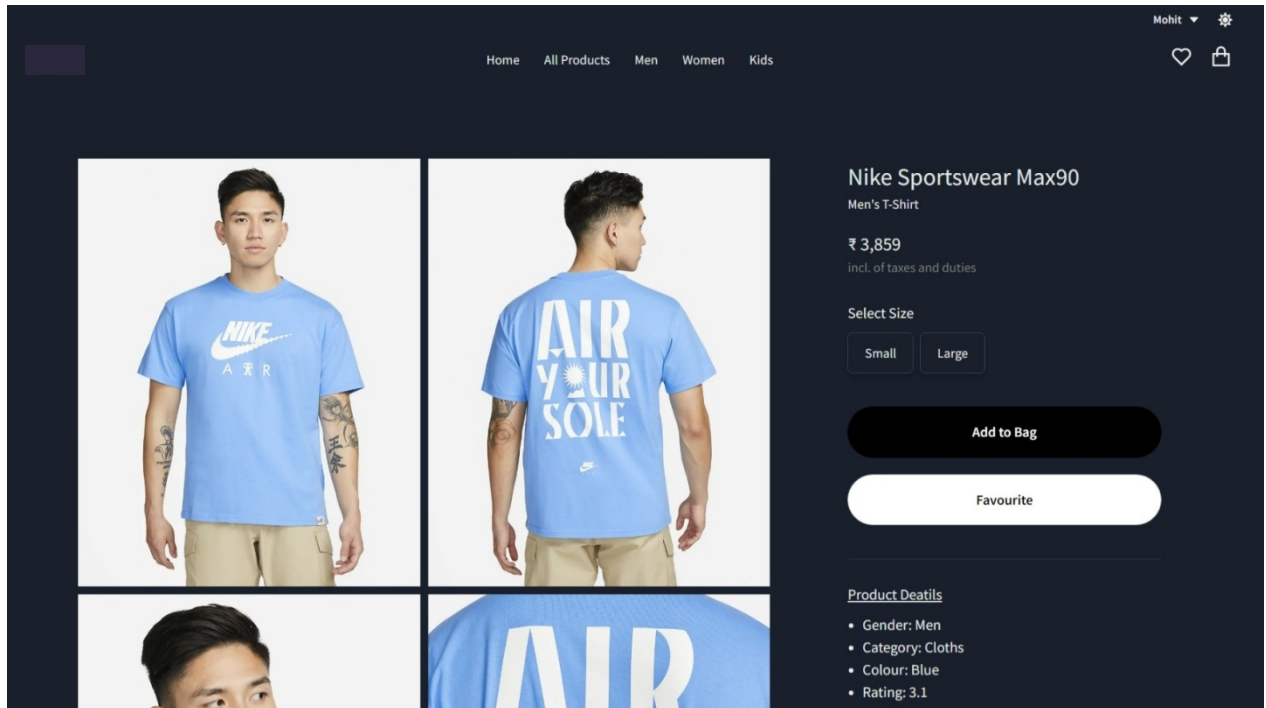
Mohit

Home All Products Men Women Kids

NIKE
AIR

AIR YOUR SOLE

AIR

Nike Sportswear Max90
Men's T-Shirt

₹ 3,859
incl. of taxes and duties

Select Size

Small Large

Add to Bag

Favourite

Product Deatils

- Gender: Men
- Category: Cloths
- Colour: Blue
- Rating: 3.1